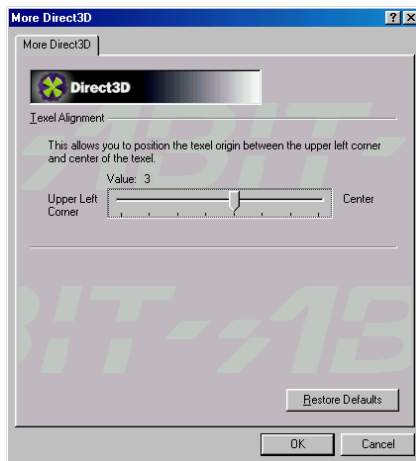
More Direct3D

?

X

More Direct3D

Direct3D

Texel Alignment

This allows you to position the texel origin between the upper left corner and center of the texel.

Value: 3

Upper Left Corner

Center

Restore Defaults

OK

Cancel